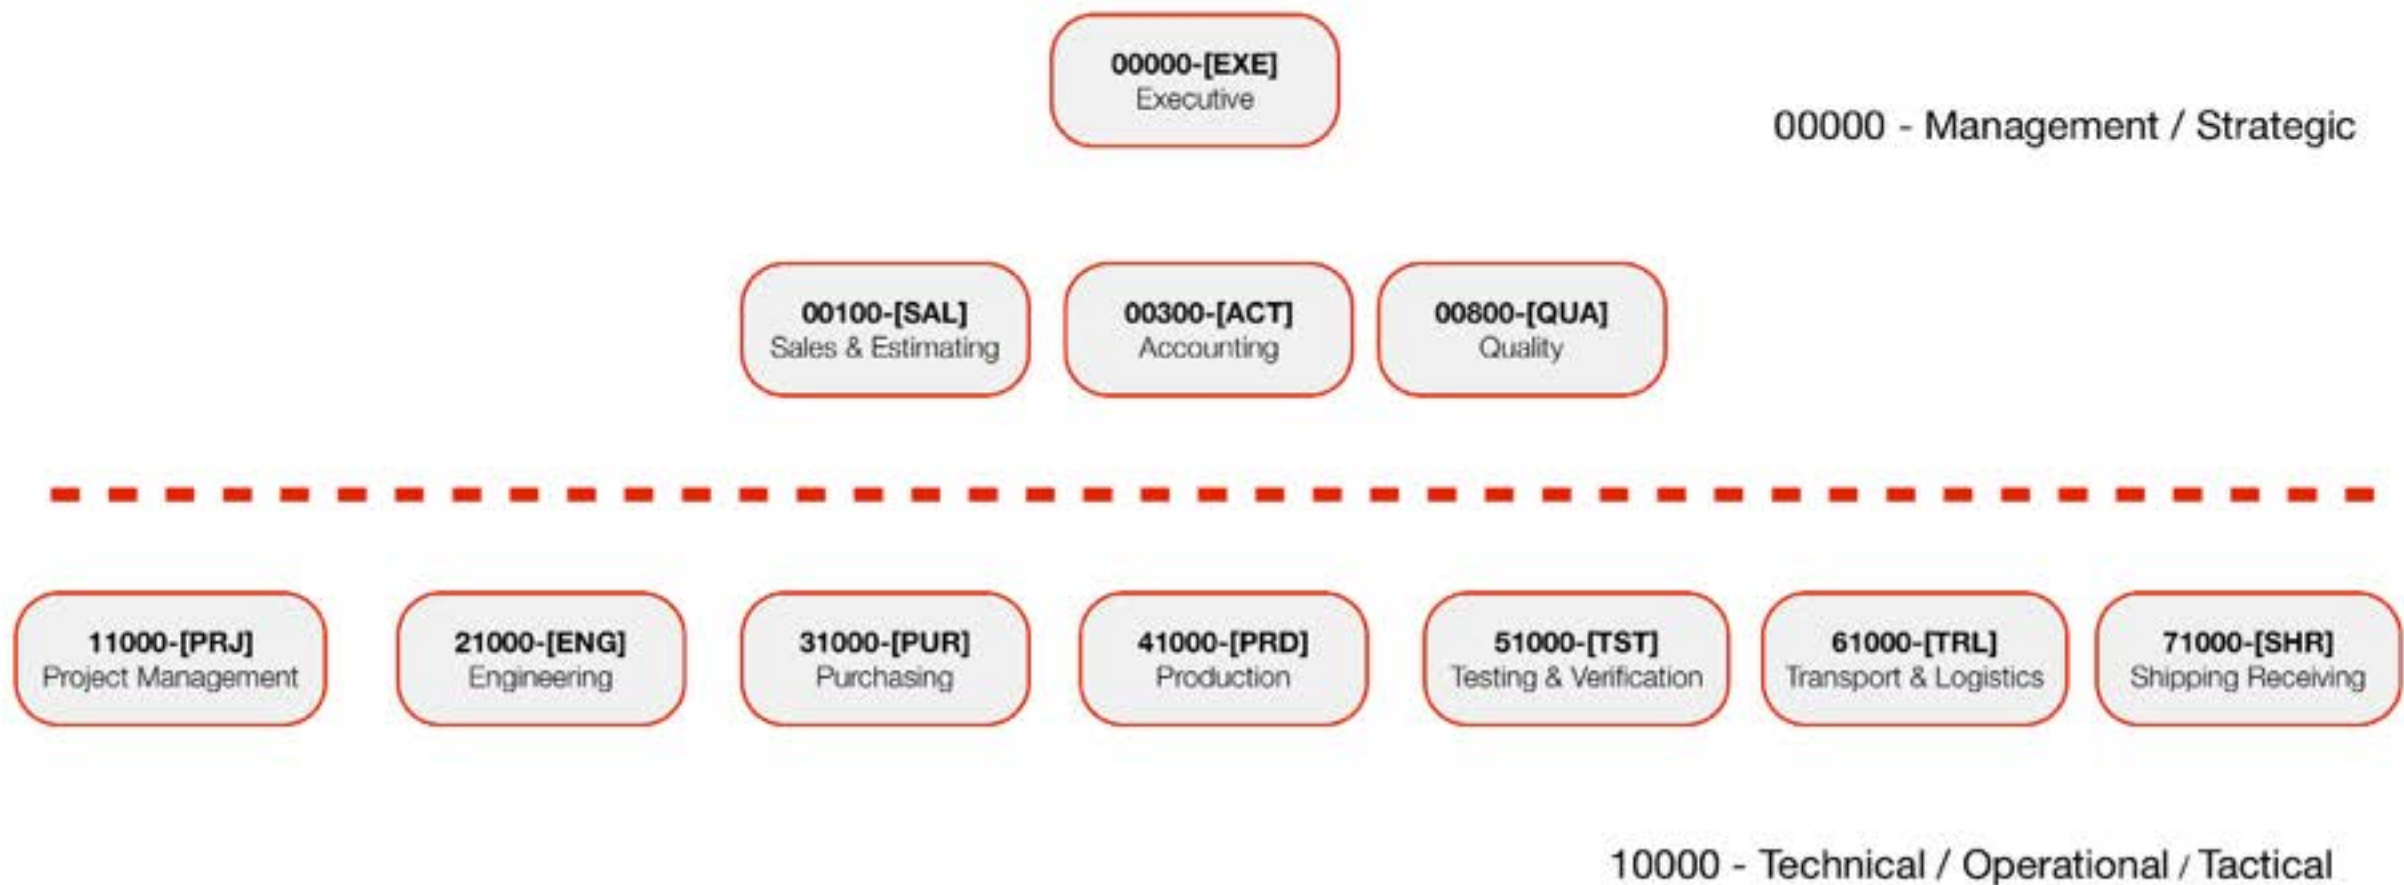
00000-[EXE]
Executive

00000 - Management / Strategic

00100-[SAL]
Sales & Estimating

00300-[ACT]
Accounting

00800-[QUA]
Quality

11000-[PRJ]
Project Management

21000-[ENG]
Engineering

31000-[PUR]
Purchasing

41000-[PRD]
Production

51000-[TST]
Testing & Verification

61000-[TRL]
Transport & Logistics

71000-[SHR]
Shipping Receiving

10000 - Technical / Operational / Tactical